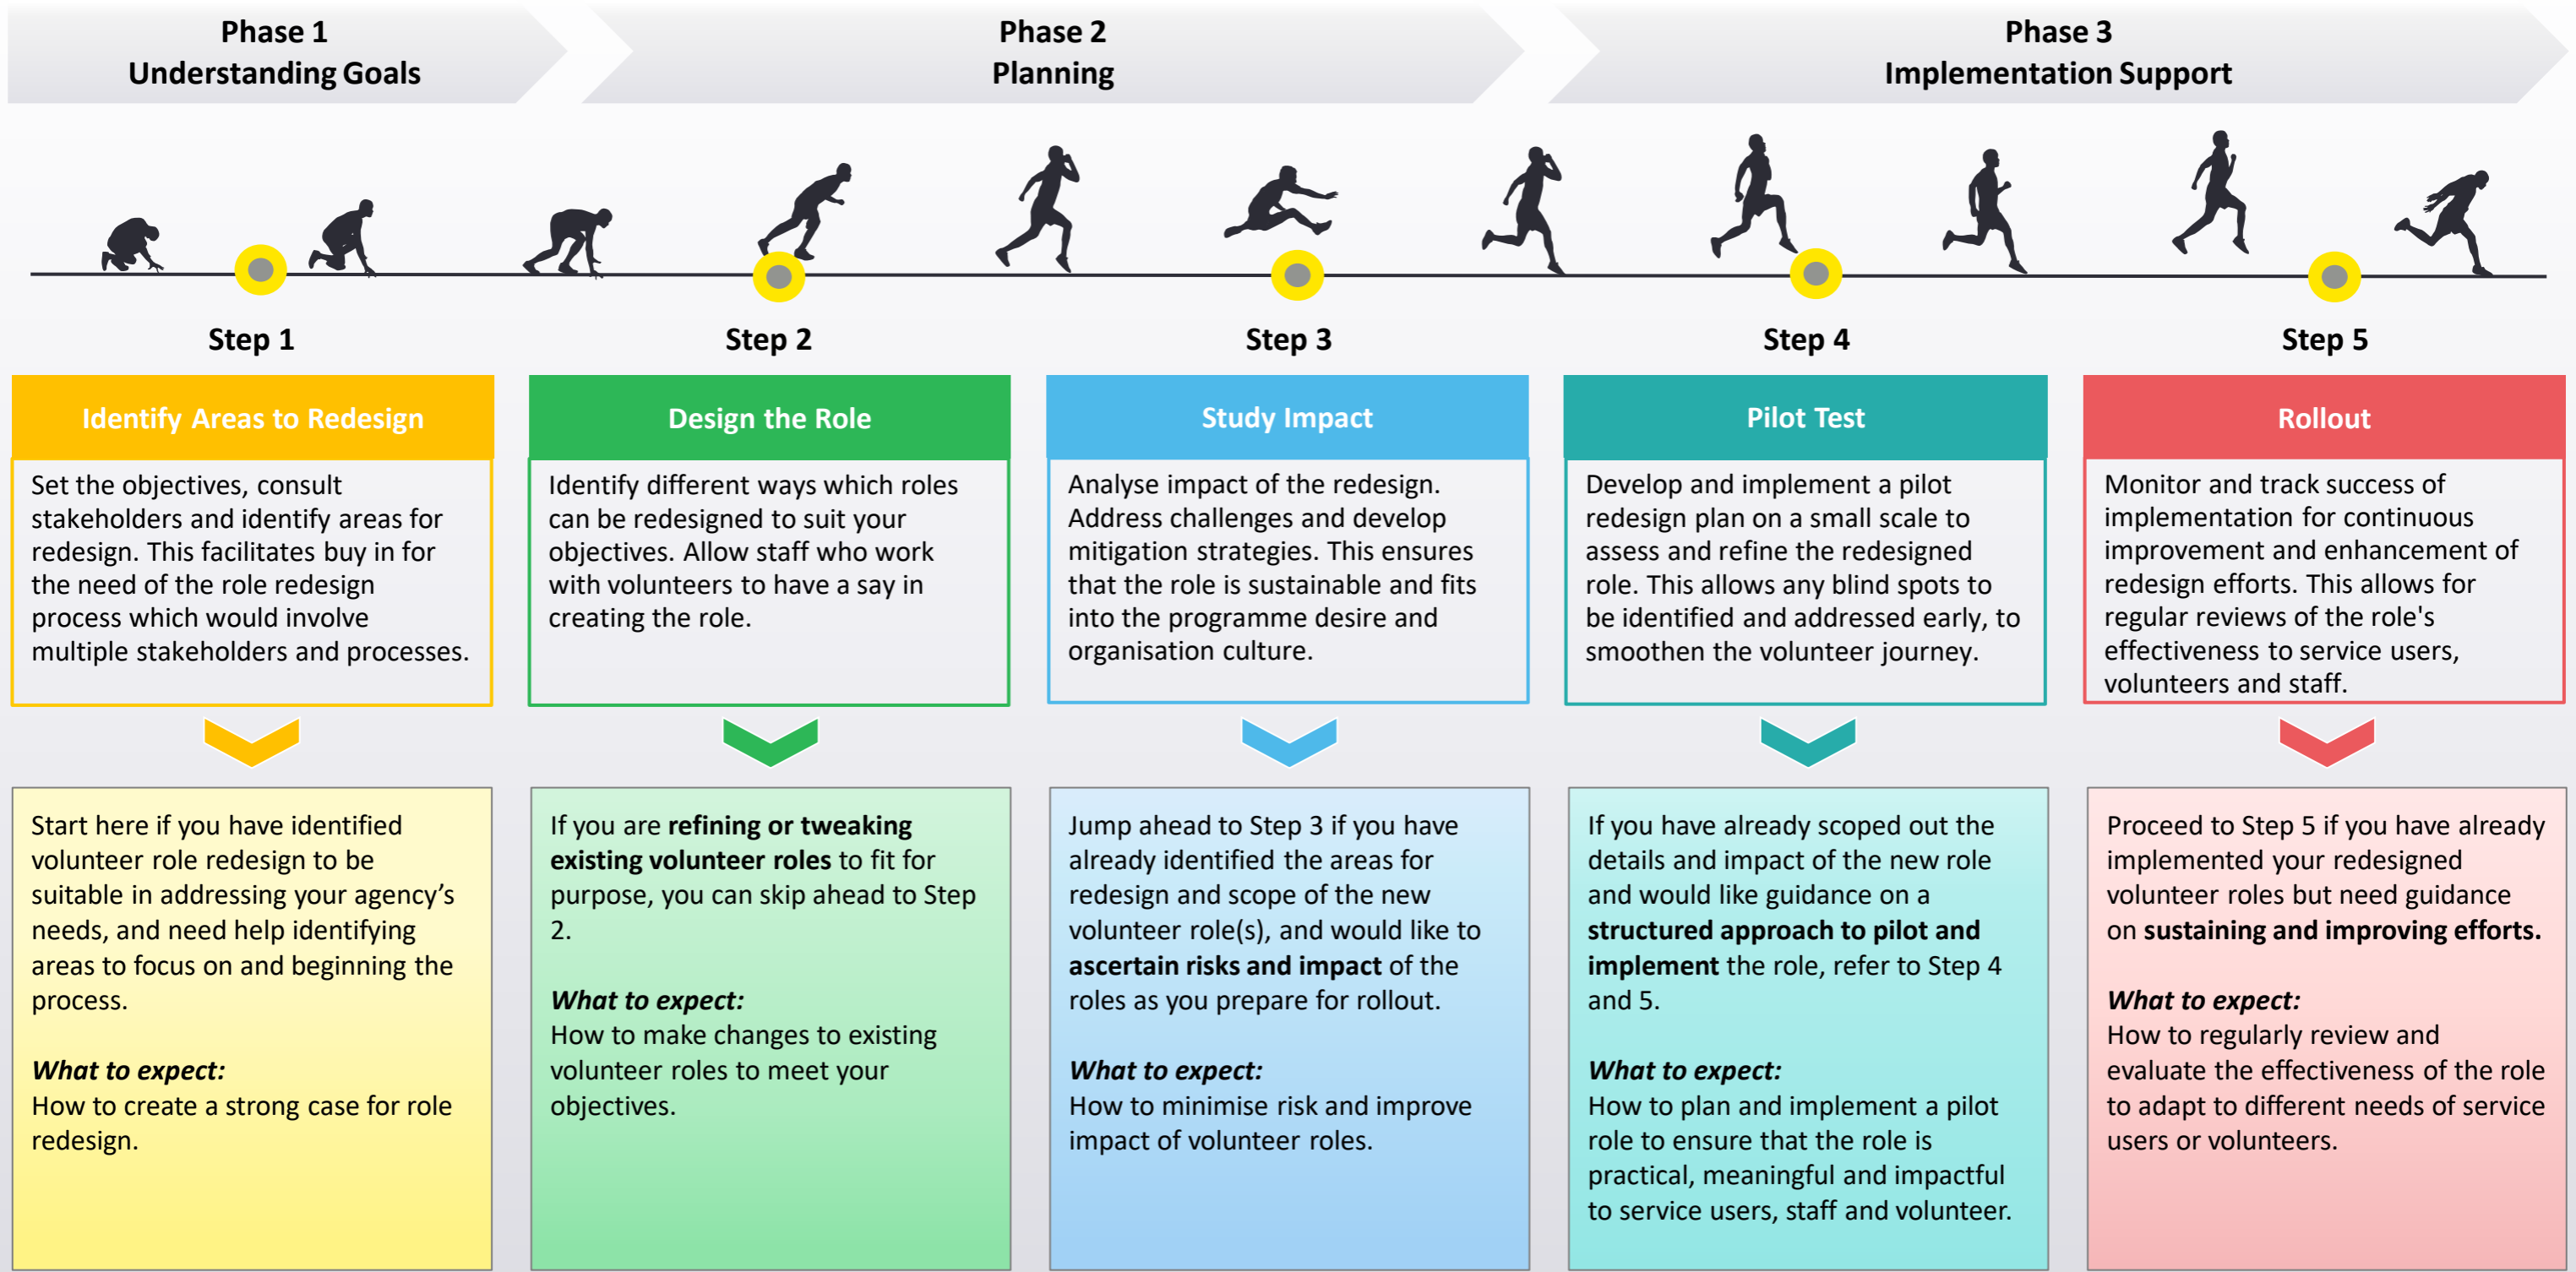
Phase 1
Understanding Goals

Phase 2
Planning

Phase 3
Implementation Support

Step 1

Identify Areas to Redesign

Set the objectives, consult stakeholders and identify areas for redesign. This facilitates buy in for the need of the role redesign process which would involve multiple stakeholders and processes.

Start here if you have identified volunteer role redesign to be suitable in addressing your agency's needs, and need help identifying areas to focus on and beginning the process.

**What to expect:**
How to create a strong case for role redesign.

Step 2

Design the Role

Identify different ways which roles can be redesigned to suit your objectives. Allow staff who work with volunteers to have a say in creating the role.

If you are **refining or tweaking existing volunteer roles** to fit for purpose, you can skip ahead to Step 2.

**What to expect:**
How to make changes to existing volunteer roles to meet your objectives.

Step 3

Study Impact

Analyse impact of the redesign. Address challenges and develop mitigation strategies. This ensures that the role is sustainable and fits into the programme desire and organisation culture.

Jump ahead to Step 3 if you have already identified the areas for redesign and scope of the new volunteer role(s), and would like to **ascertain risks and impact** of the roles as you prepare for rollout.

**What to expect:**
How to minimise risk and improve impact of volunteer roles.

Step 4

Pilot Test

Develop and implement a pilot redesign plan on a small scale to assess and refine the redesigned role. This allows any blind spots to be identified and addressed early, to smoothen the volunteer journey.

If you have already scoped out the details and impact of the new role and would like guidance on a **structured approach to pilot and implement** the role, refer to Step 4 and 5.

**What to expect:**
How to plan and implement a pilot role to ensure that the role is practical, meaningful and impactful to service users, staff and volunteer.

Step 5

Rollout

Monitor and track success of implementation for continuous improvement and enhancement of redesign efforts. This allows for regular reviews of the role's effectiveness to service users, volunteers and staff.

Proceed to Step 5 if you have already implemented your redesigned volunteer roles but need guidance on **sustaining and improving efforts.**

**What to expect:**
How to regularly review and evaluate the effectiveness of the role to adapt to different needs of service users or volunteers.